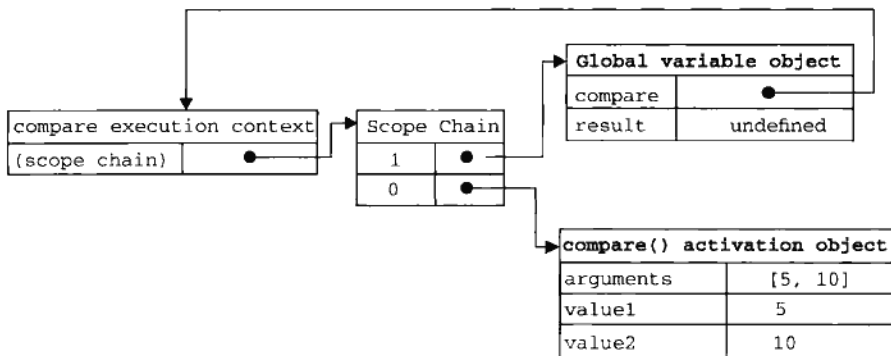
| Global variable object | |
|---|---|
| compare | |
| result | undefined |

| compare execution context | |
|---|---|
| (scope chain) | |

| Scope Chain | |
|---|---|
| 1 | |
| 0 | |

| compare() activation object | |
|---|---|
| arguments | [5, 10] |
| value1 | 5 |
| value2 | 10 |